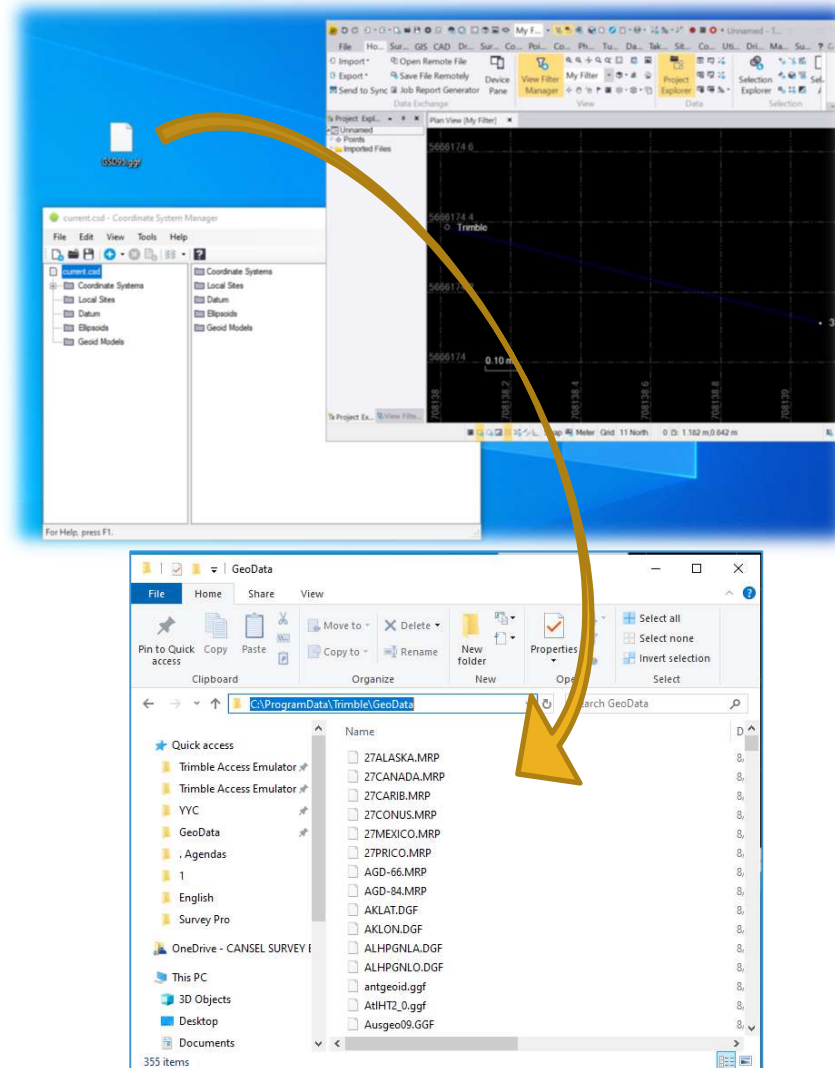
GS09.ggf

My F... Unnamed - T...

File Ho... Sur... GIS CAD Dr... Sur... Co... Poi... Co... Ph... Tu... Da... Tak... Sit... Co... Uti... Dri... Ma... Su...

Import Export Send to Sync Open Remote File Save File Remotely Job Report Generator Device Pane Data Exchange

View Filter Manager My Filter View

Project Explorer Data

Selection Explorer Selection

Project Expl... Plan View [My Filter]

Unnamed Points Imported Files

5666174.6

5666174.4

Trimble

5666174

0.10 m

708138 708138.2 708138.4 708138.6 708138.8 708139

Project Ex... View Filte...

Meter Grid 11 North 0 D: 1.182 m,0.842 m

current.csd - Coordinate System Manager

File Edit View Tools Help

current.csd
Coordinate Systems
Local Sites
Datum
Ellipsoids
Geoid Models

Coordinate Systems
Local Sites
Datum
Ellipsoids
Geoid Models

For Help, press F1.

GeoData

File Home Share View

Pin to Quick access Copy Paste Clipboard

Move to Copy to Delete Rename Organize

New folder New

Properties Ope

Select all Select none Invert selection Select

C:\ProgramData\Trimble\GeoData

earch GeoData

Quick access
Trimble Access Emulator
Trimble Access Emulator
YYC
GeoData
. Agendas
1
English
Survey Pro

OneDrive - CANSEL SURVEY E

This PC
3D Objects
Desktop
Documents

355 items

Name
27ALASKA.MRP
27CANADA.MRP
27CARIB.MRP
27CONUS.MRP
27MEXICO.MRP
27PRICO.MRP
AGD-66.MRP
AGD-84.MRP
AKLAT.DGF
AKLON.DGF
ALHPGNLA.DGF
ALHPGNLO.DGF
antgeoid.ggf
AtlHT2_0.ggf
Ausgeo09.GGF